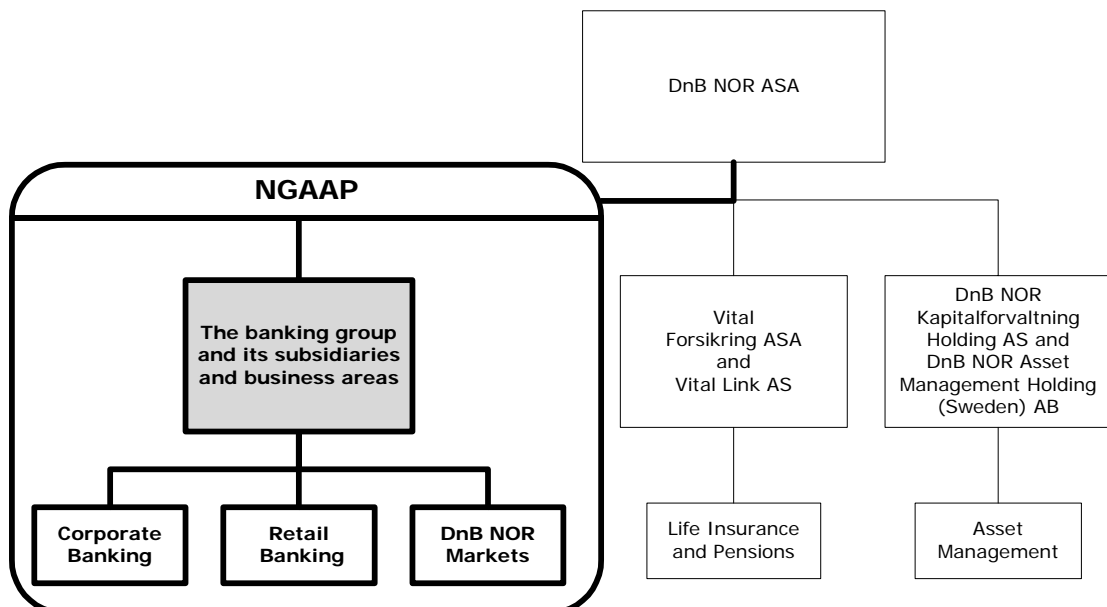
DnB NOR ASA

NGAAP

The banking group and its subsidiaries and business areas

Corporate Banking

Retail Banking

DnB NOR Markets

Vital Forsikring ASA and Vital Link AS

Life Insurance and Pensions

DnB NOR Kapitalforvaltning Holding AS and DnB NOR Asset Management Holding (Sweden) AB

Asset Management